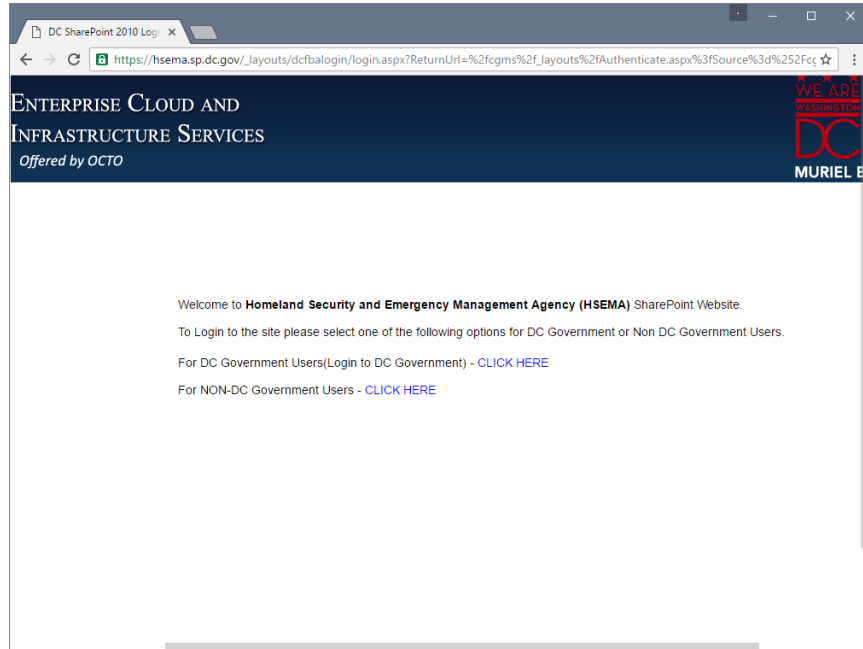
DC SharePoint 2010 Logi ×

https://hsema.sp.dc.gov/_layouts/dcfbalogin/login.aspx?ReturnUrl=%2fcgms%2f_layouts%2fAuthenticate.aspx%3fSource%3d%252Fcg

ENTERPRISE CLOUD AND INFRASTRUCTURE SERVICES
Offered by OCTO

WE ARE WASHINGTON DC
MURIEL E

Welcome to **Homeland Security and Emergency Management Agency (HSEMA)** SharePoint Website.

To Login to the site please select one of the following options for DC Government or Non DC Government Users.

For DC Government Users(Login to DC Government) - CLICK HERE

For NON-DC Government Users - CLICK HERE